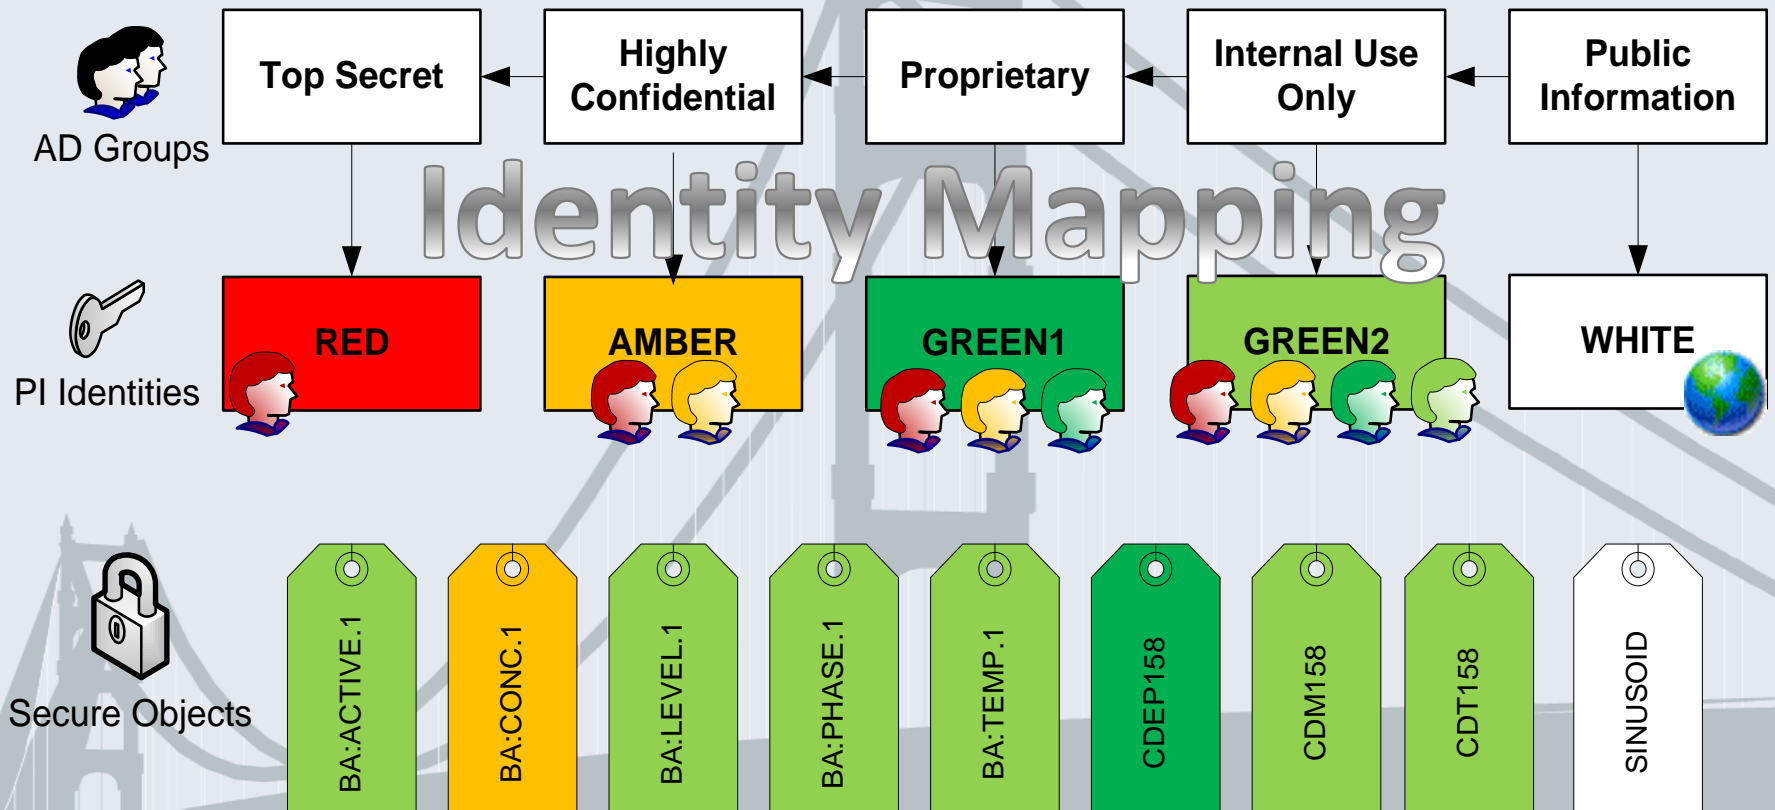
AD Groups

Top Secret

Highly Confidential

Proprietary

Internal Use Only

Public Information

Identity Mapping

PI Identities

RED

AMBER

GREEN1

GREEN2

WHITE

Secure Objects

BA:ACTIVE.1

BA:CONC.1

BA:LEVEL.1

BA:PHASE.1

BA:TEMP.1

CDEP158

CDM158

CDT158

SINUSOID